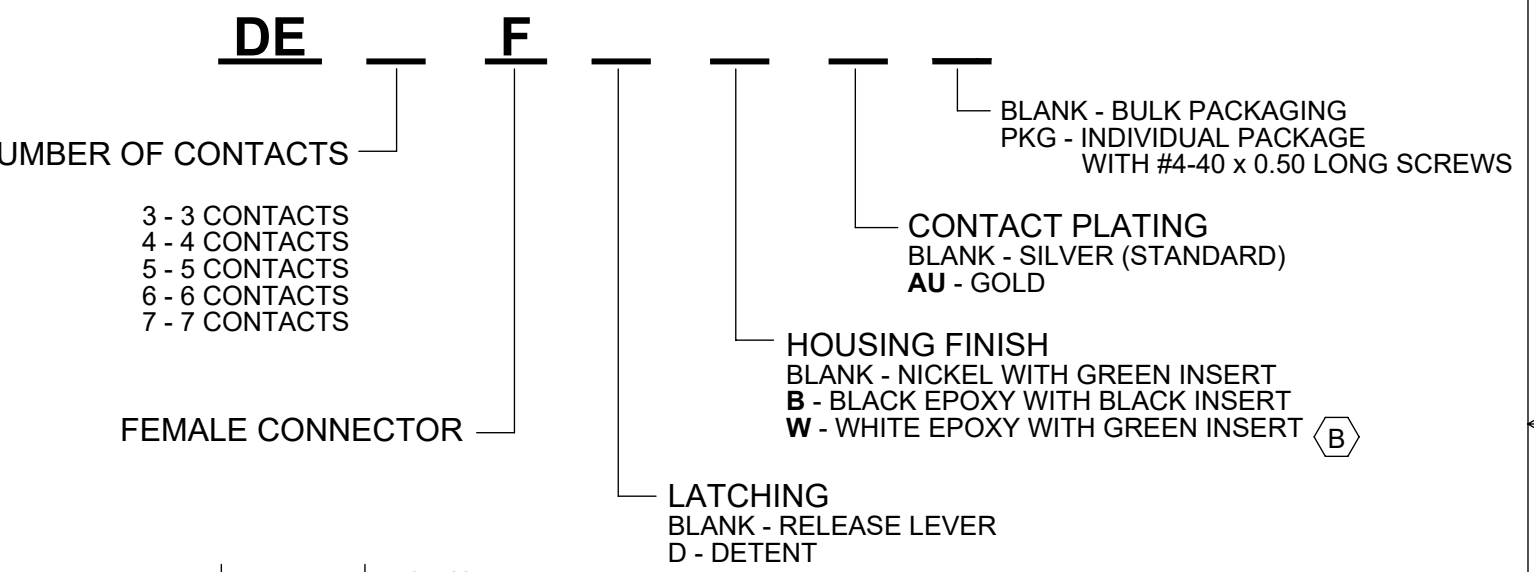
DE __ F __ __ __ __

BLANK - BULK PACKAGING
PKG - INDIVIDUAL PACKAGE WITH #4-40 x 0.50 LONG SCREWS

UMBER OF CONTACTS

3 - 3 CONTACTS
4 - 4 CONTACTS
5 - 5 CONTACTS
6 - 6 CONTACTS
7 - 7 CONTACTS

CONTACT PLATING
BLANK - SILVER (STANDARD)
**AU** - GOLD

HOUSING FINISH
BLANK - NICKEL WITH GREEN INSERT
**B** - BLACK EPOXY WITH BLACK INSERT
**W** - WHITE EPOXY WITH GREEN INSERT B

FEMALE CONNECTOR

LATCHING
BLANK - RELEASE LEVER
D - DETENT